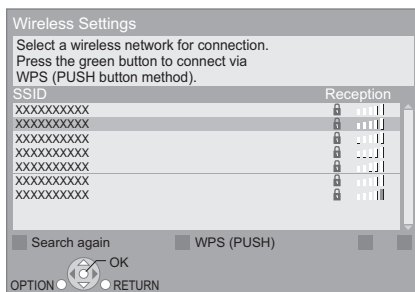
Wireless Settings

Select a wireless network for connection. Press the green button to connect via WPS (PUSH button method).

| SSID | Reception |
|---|---|
| XXXXXXXXXX | |
| XXXXXXXXXX | |
| XXXXXXXXXX | |
| XXXXXXXXXX | |
| XXXXXXXXXX | |
| XXXXXXXXXX | |
| XXXXXXXXXX | |

Search again
WPS (PUSH)

OK
OPTION
RETURN